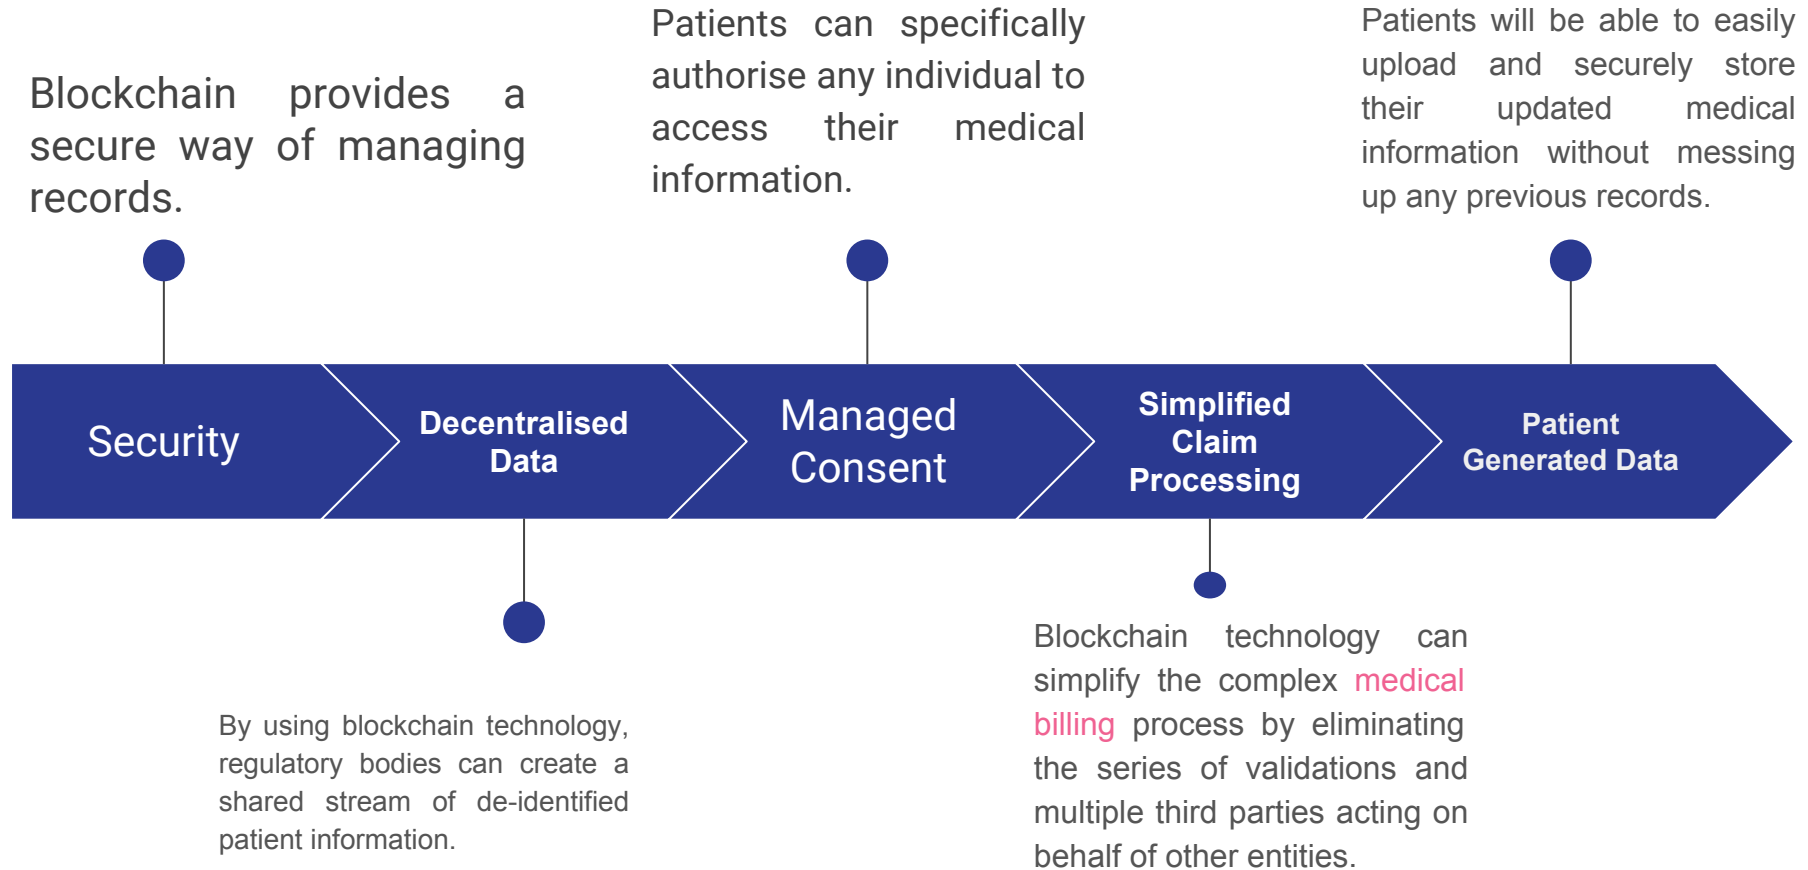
Blockchain provides a secure way of managing records.

Patients can specifically authorise any individual to access their medical information.

Patients will be able to easily upload and securely store their updated medical information without messing up any previous records.

Security

Decentralised Data

Managed Consent

Simplified Claim Processing

Patient Generated Data

By using blockchain technology, regulatory bodies can create a shared stream of de-identified patient information.

Blockchain technology can simplify the complex medical billing process by eliminating the series of validations and multiple third parties acting on behalf of other entities.